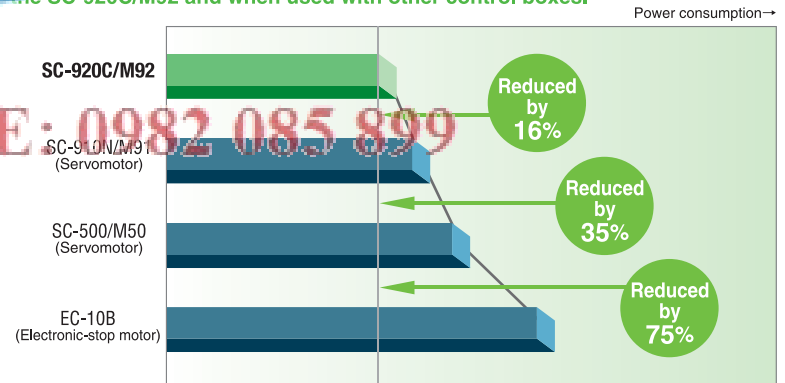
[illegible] SC-920C/M92 and when used with other control boxes.

Power consumption→

SC-920C/M92

E: 0982 085 899

SC-9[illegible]0N/M91
(Servomotor)

SC-500/M50
(Servomotor)

EC-10B
(Electronic-stop motor)

Reduced by 16%

Reduced by 35%

Reduced by 75%